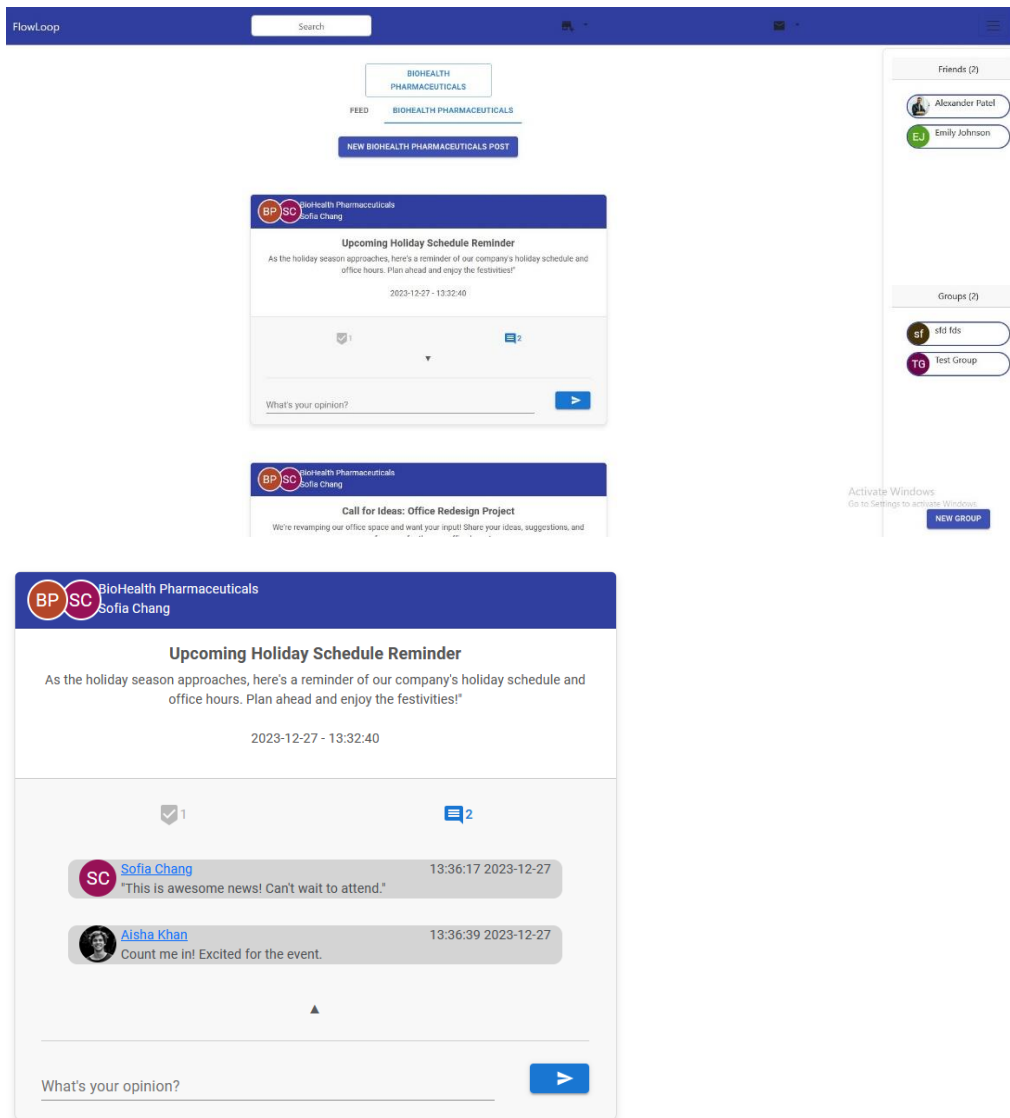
FlowLoop

Search

BIOHEALTH PHARMACEUTICALS

FEED

BIOHEALTH PHARMACEUTICALS

NEW BIOHEALTH PHARMACEUTICALS POST

BP SC BioHealth Pharmaceuticals
Sofia Chang

Upcoming Holiday Schedule Reminder

As the holiday season approaches, here's a reminder of our company's holiday schedule and office hours. Plan ahead and enjoy the festivities!"

2023-12-27 - 13:32:40

1

2

▼

What's your opinion?

BP SC BioHealth Pharmaceuticals
Sofia Chang

Call for Ideas: Office Redesign Project

We're revamping our office space and want your input! Share your ideas, suggestions, and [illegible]

Friends (2)

Alexander Patel

EJ Emily Johnson

Groups (2)

sf sfd fds

TG Test Group

Activate Windows
Go to Settings to activate Windows.

NEW GROUP

BP SC BioHealth Pharmaceuticals
Sofia Chang

Upcoming Holiday Schedule Reminder

As the holiday season approaches, here's a reminder of our company's holiday schedule and office hours. Plan ahead and enjoy the festivities!"

2023-12-27 - 13:32:40

1

2

SC Sofia Chang 13:36:17 2023-12-27
"This is awesome news! Can't wait to attend."

Aisha Khan 13:36:39 2023-12-27
Count me in! Excited for the event.

▲

What's your opinion?